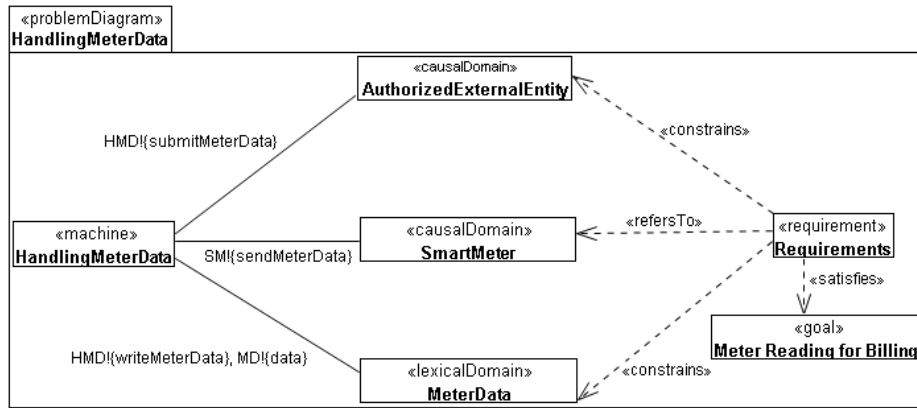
«problemDiagram»
HandlingMeterData

«causalDomain»
AuthorizedExternalEntity

HMD!{submitMeterData}

«constrains»

«machine»
HandlingMeterData

SM!{sendMeterData}

«causalDomain»
SmartMeter

«refersTo»

«requirement»
Requirements

«satisfies»

«goal»
Meter Reading for Billing

HMD!{writeMeterData}, MD!{data}

«lexicalDomain»
MeterData

«constrains»